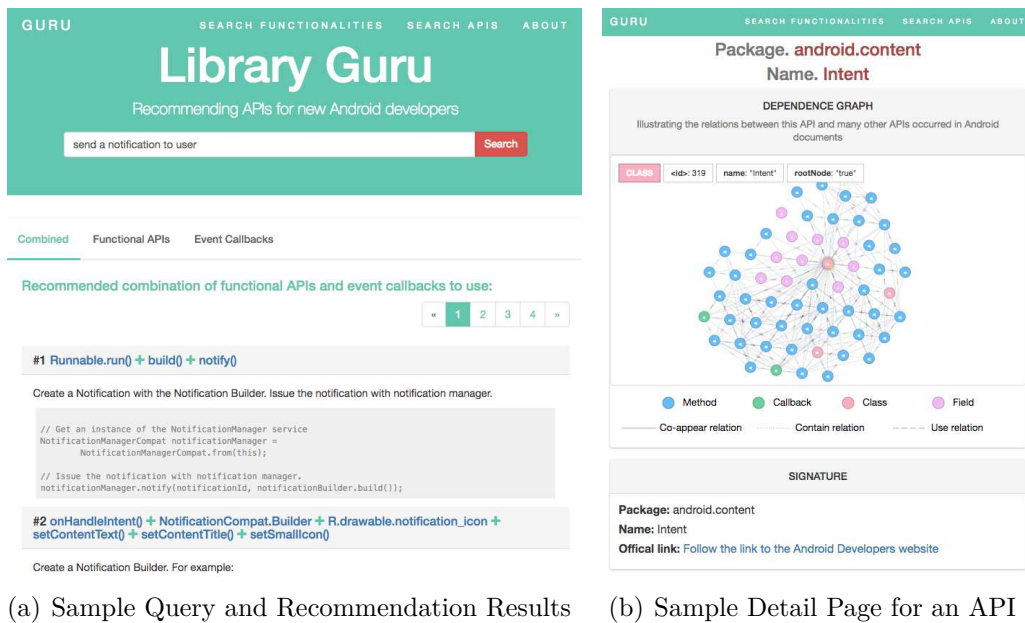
GURU

SEARCH FUNCTIONALITIES SEARCH APIS ABOUT

Library Guru

Recommending APIs for new Android developers

send a notification to user

Search

Combined Functional APIs Event Callbacks

Recommended combination of functional APIs and event callbacks to use:

« 1 2 3 4 »

#1 Runnable.run() + build() + notify()

Create a Notification with the Notification Builder. Issue the notification with notification manager.

```
// Get an instance of the NotificationManager service
NotificationManagerCompat notificationManager =
        NotificationManagerCompat.from(this);

// Issue the notification with notification manager.
notificationManager.notify(notificationId, notificationBuilder.build());
```

#2 onHandleIntent() + NotificationCompat.Builder + R.drawable.notification_icon + setContentText() + setContentTitle() + setSmallIcon()

Create a Notification Builder. For example:

(a) Sample Query and Recommendation Results

GURU

SEARCH FUNCTIONALITIES SEARCH APIS ABOUT

Package. android.content

Name. Intent

DEPENDENCE GRAPH

Illustrating the relations between this API and many other APIs occurred in Android documents

CLASS <id>: 319 name: "Intent" rootNode: "true"

Method Callback Class Field

Co-appear relation Contain relation Use relation

SIGNATURE

Package: android.content

Name: Intent

Offical link: Follow the link to the Android Developers website

(b) Sample Detail Page for an API